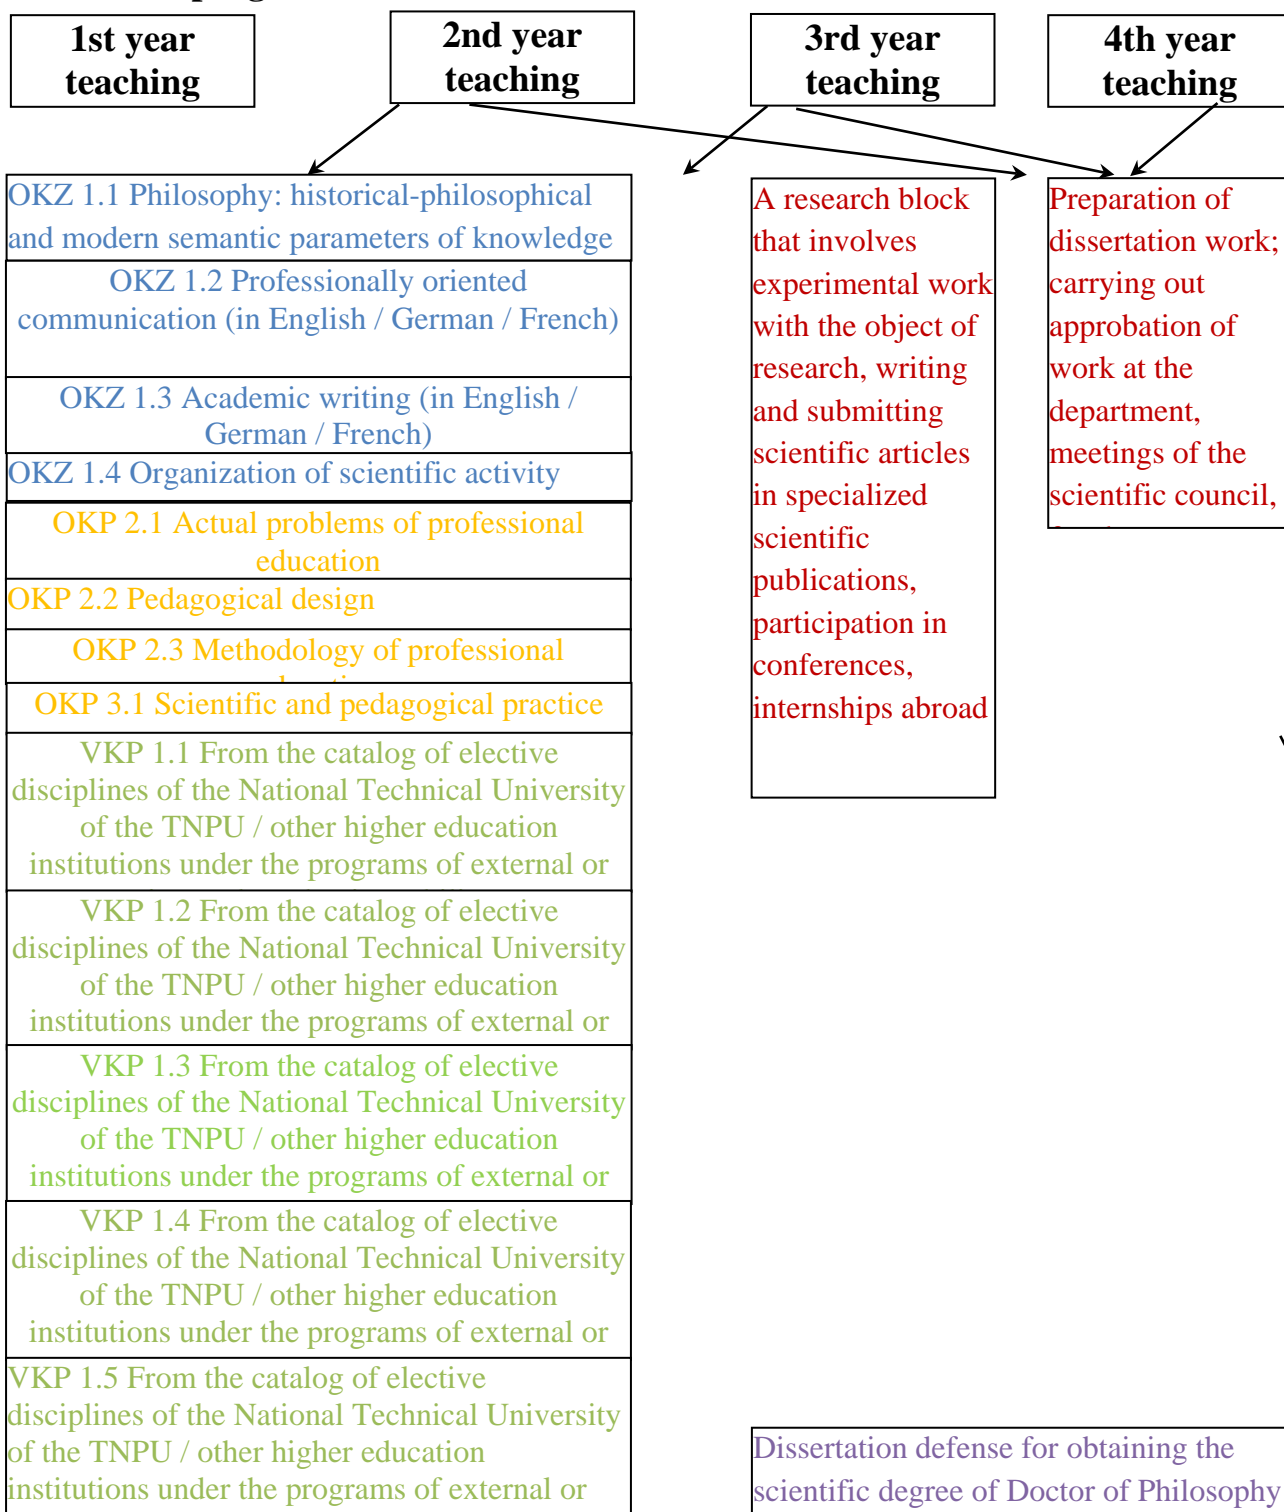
1st year teaching

2nd year teaching

3rd year teaching

4th year teaching

OKZ 1.1 Philosophy: historical-philosophical and modern semantic parameters of knowledge

OKZ 1.2 Professionally oriented communication (in English / German / French)

OKZ 1.3 Academic writing (in English / German / French)

OKZ 1.4 Organization of scientific activity

OKP 2.1 Actual problems of professional education

OKP 2.2 Pedagogical design

OKP 2.3 Methodology of professional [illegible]

OKP 3.1 Scientific and pedagogical practice

VKP 1.1 From the catalog of elective disciplines of the National Technical University of the TNPU / other higher education institutions under the programs of external or

VKP 1.2 From the catalog of elective disciplines of the National Technical University of the TNPU / other higher education institutions under the programs of external or

VKP 1.3 From the catalog of elective disciplines of the National Technical University of the TNPU / other higher education institutions under the programs of external or

VKP 1.4 From the catalog of elective disciplines of the National Technical University of the TNPU / other higher education institutions under the programs of external or

VKP 1.5 From the catalog of elective disciplines of the National Technical University of the TNPU / other higher education institutions under the programs of external or

A research block that involves experimental work with the object of research, writing and submitting scientific articles in specialized scientific publications, participation in conferences, internships abroad

Preparation of dissertation work; carrying out approbation of work at the department, meetings of the scientific council, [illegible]

Dissertation defense for obtaining the scientific degree of Doctor of Philosophy